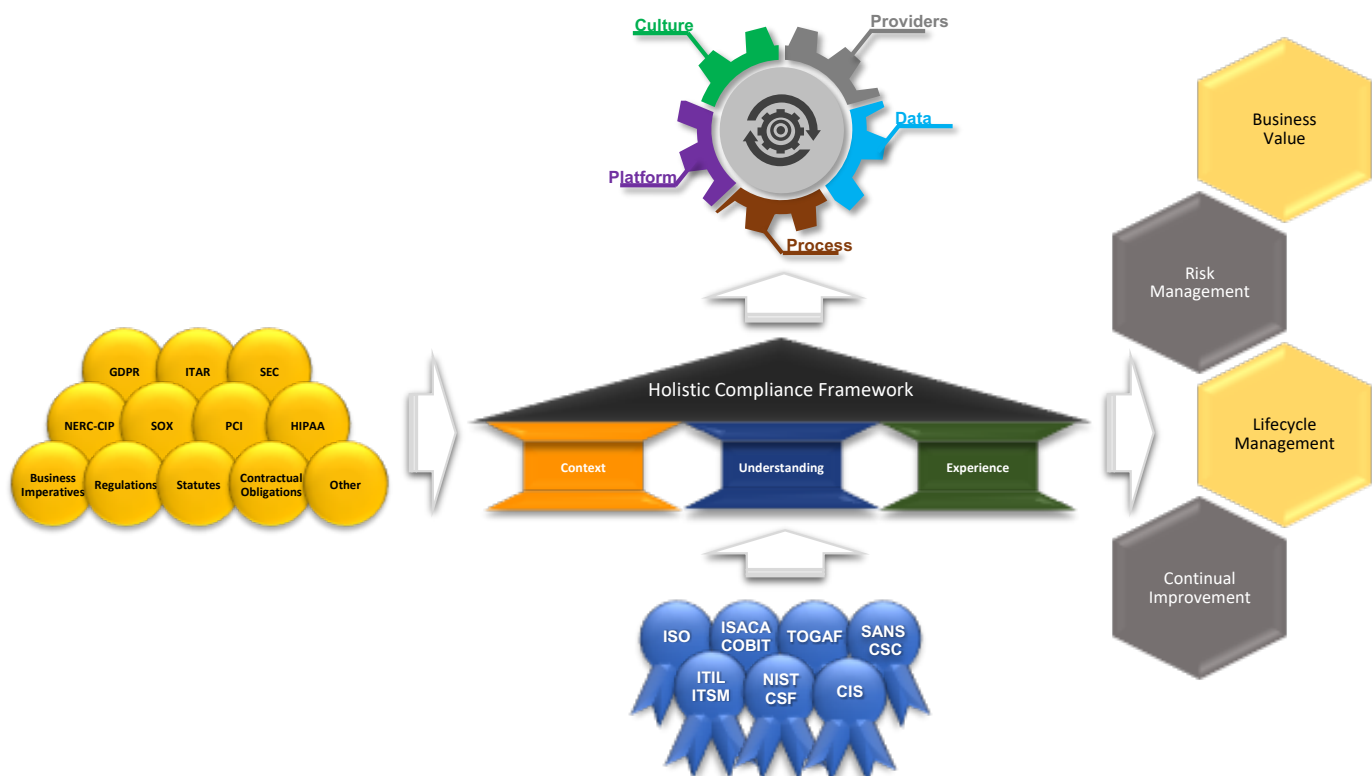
Culture
Providers
Data
Platform
Process

GDPR
ITAR
SEC
NERC-CIP
SOX
PCI
HIPAA
Business Imperatives
Regulations
Statutes
Contractual Obligations
Other

Holistic Compliance Framework
Context
Understanding
Experience

ISO
ISACA COBIT
TOGAF
SANS CSC
ITIL ITSM
NIST CSF
CIS

Business Value
Risk Management
Lifecycle Management
Continual Improvement